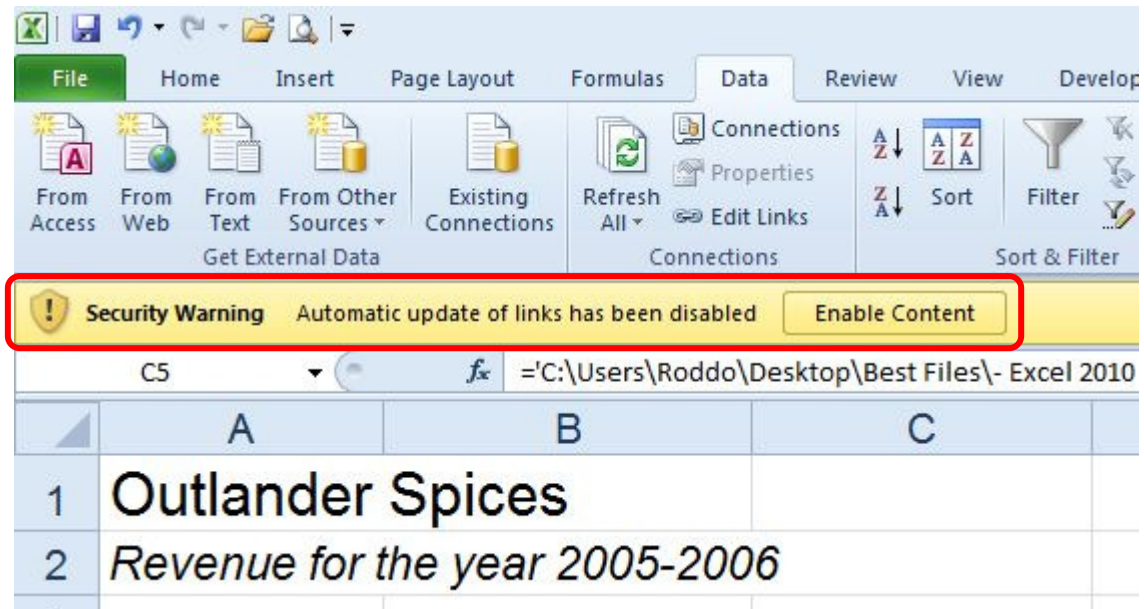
File Home Insert Page Layout Formulas Data Review View Develop

From Access From Web From Text From Other Sources Existing Connections
Get External Data

Refresh All Connections Properties Edit Links
Connections

Sort Filter
Sort & Filter

Security Warning Automatic update of links has been disabled Enable Content

C5 $f_x$ ='C:\Users\Roddo\Desktop\Best Files\- Excel 2010

| | A | B | C |
|---|---|---|---|
| 1 | Outlander Spices | | |
| 2 | Revenue for the year 2005-2006 | | |